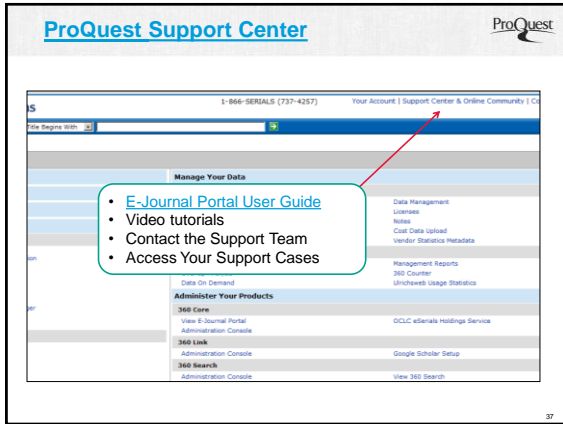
ProQuest Support Center

ProQuest

1-866-SERIALS (737-4257)

Your Account | Support Center & Online Community | Co

Title Begins With

Manage Your Data

• E-Journal Portal User Guide
• Video tutorials
• Contact the Support Team
• Access Your Support Cases

Data Management
Licenses
Notes
Cost Data Upload
Vendor Statistics Metadata

Management Reports
360 Counter
Data On Demand
Ulrichsweb Usage Statistics

Administer Your Products

360 Core
View E-Journal Portal
Administration Console
OCLC eSerials Holdings Service

360 Link
Administration Console
Google Scholar Setup

360 Search
Administration Console
View 360 Search

37